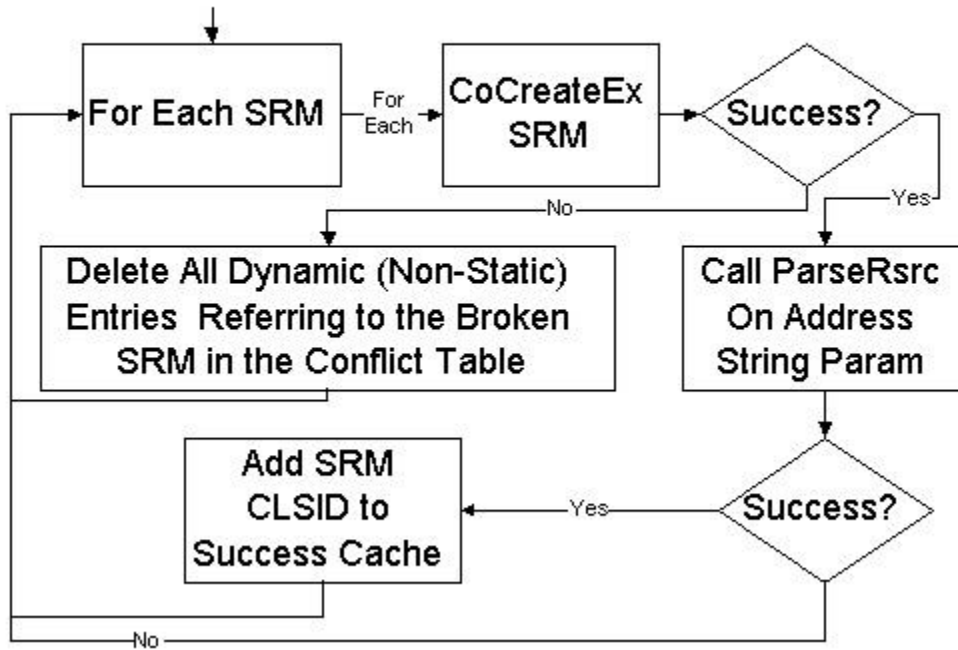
For Each SRM

For Each

CoCreateEx SRM

Success?

No

Yes

Delete All Dynamic (Non-Static) Entries Referring to the Broken SRM in the Conflict Table

Call ParseRsrc On Address String Param

Add SRM CLSID to Success Cache

Yes

Success?

No